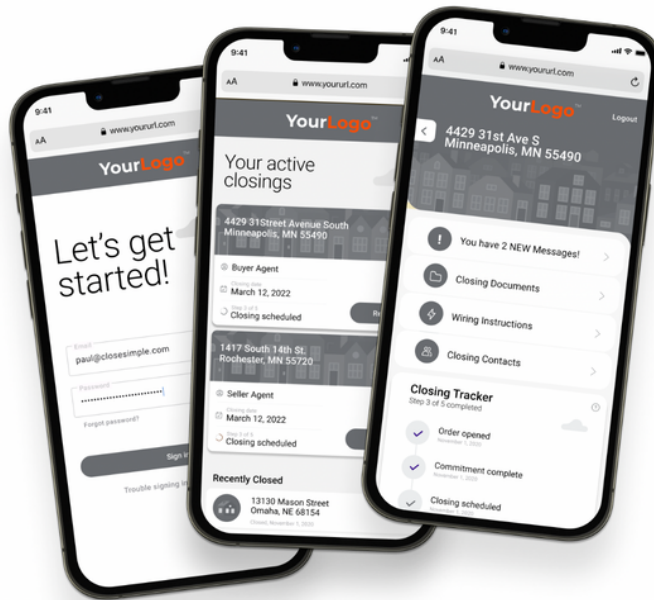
9:41
AA www.yoururl.com
YourLogo
Let's get started!
Email
paul@closesimple.com
Password
••••••••••••••••••••
Forgot password?
Sign in
Trouble signing in

9:41
AA www.yoururl.com
YourLogo
Your active closings
4429 31Street Avenue South
Minneapolis, MN 55490
Buyer Agent
Closing date
March 12, 2022
Step 3 of 5
Closing scheduled
1417 South 14th St.
Rochester, MN 55720
Seller Agent
Closing date
March 12, 2022
Step 3 of 5
Closing scheduled
Recently Closed
13130 Mason Street
Omaha, NE 68154
Closed, November 1, 2020

9:41
AA www.yoururl.com
YourLogo
Logout
4429 31st Ave S
Minneapolis, MN 55490
You have 2 NEW Messages!
Closing Documents
Wiring Instructions
Closing Contacts
Closing Tracker
Step 3 of 5 completed
Order opened
November 1, 2020
Commitment complete
November 1, 2020
Closing scheduled
November 1, 2020